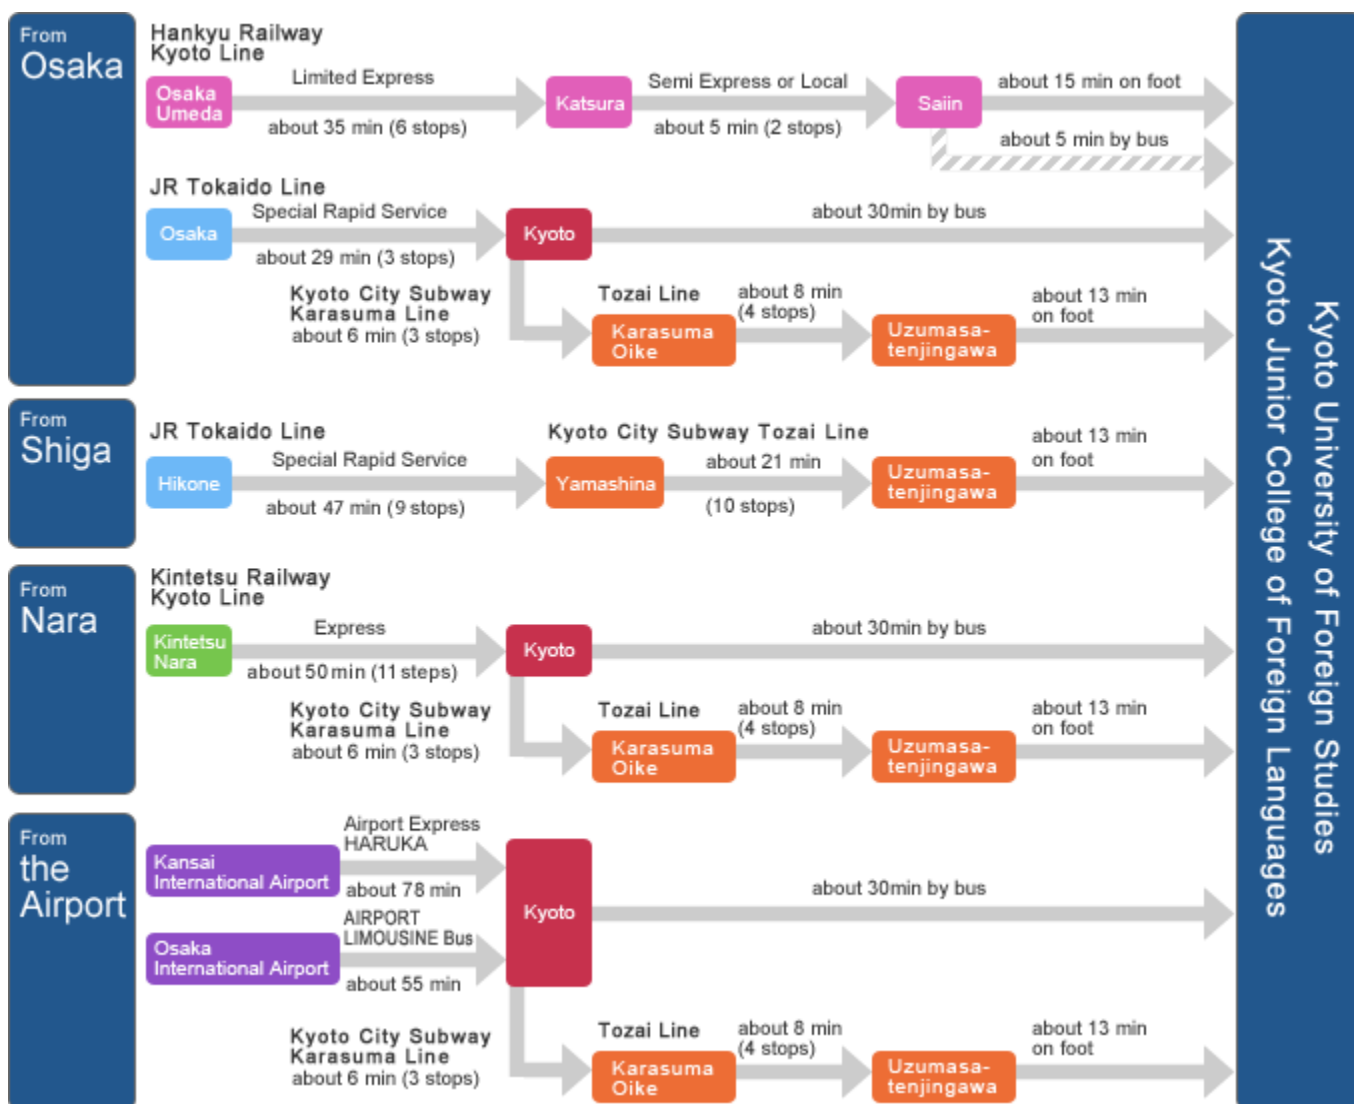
From
Osaka

Hankyu Railway
Kyoto Line

Osaka Umeda

Limited Express

about 35 min (6 stops)

Katsura

Semi Express or Local

about 5 min (2 stops)

Saiin

about 15 min on foot

about 5 min by bus

JR Tokaido Line

Osaka

Special Rapid Service

about 29 min (3 stops)

Kyoto

about 30min by bus

Kyoto City Subway
Karasuma Line
about 6 min (3 stops)

Tozai Line

Karasuma Oike

about 8 min
(4 stops)

Uzumasa-tenjingawa

about 13 min
on foot

From
Shiga

JR Tokaido Line

Hikone

Special Rapid Service

about 47 min (9 stops)

Kyoto City Subway Tozai Line

Yamashina

about 21 min

(10 stops)

Uzumasa-tenjingawa

about 13 min
on foot

From
Nara

Kintetsu Railway
Kyoto Line

Kintetsu Nara

Express

about 50 min (11 steps)

Kyoto

about 30min by bus

Kyoto City Subway
Karasuma Line
about 6 min (3 stops)

Tozai Line

Karasuma Oike

about 8 min
(4 stops)

Uzumasa-tenjingawa

about 13 min
on foot

From
the
Airport

Kansai International Airport

Airport Express
HARUKA

about 78 min

Osaka International Airport

AIRPORT
LIMOUSINE Bus

about 55 min

Kyoto

about 30min by bus

Kyoto City Subway
Karasuma Line
about 6 min (3 stops)

Tozai Line

Karasuma Oike

about 8 min
(4 stops)

Uzumasa-tenjingawa

about 13 min
on foot

Kyoto University of Foreign Studies
Kyoto Junior College of Foreign Languages